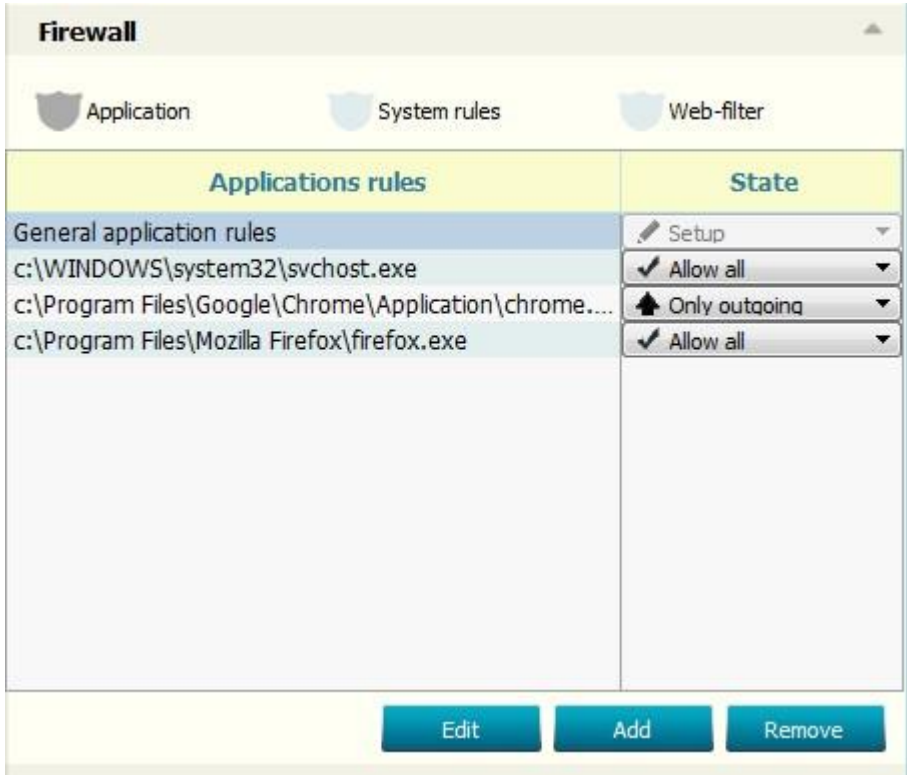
Firewall

Application System rules Web-filter

| Applications rules | State |
|---|---|
| General application rules | Setup |
| c:\WINDOWS\system32\svchost.exe | Allow all |
| c:\Program Files\Google\Chrome\Application\chrome.... | Only outgoing |
| c:\Program Files\Mozilla Firefox\firefox.exe | Allow all |

Edit Add Remove